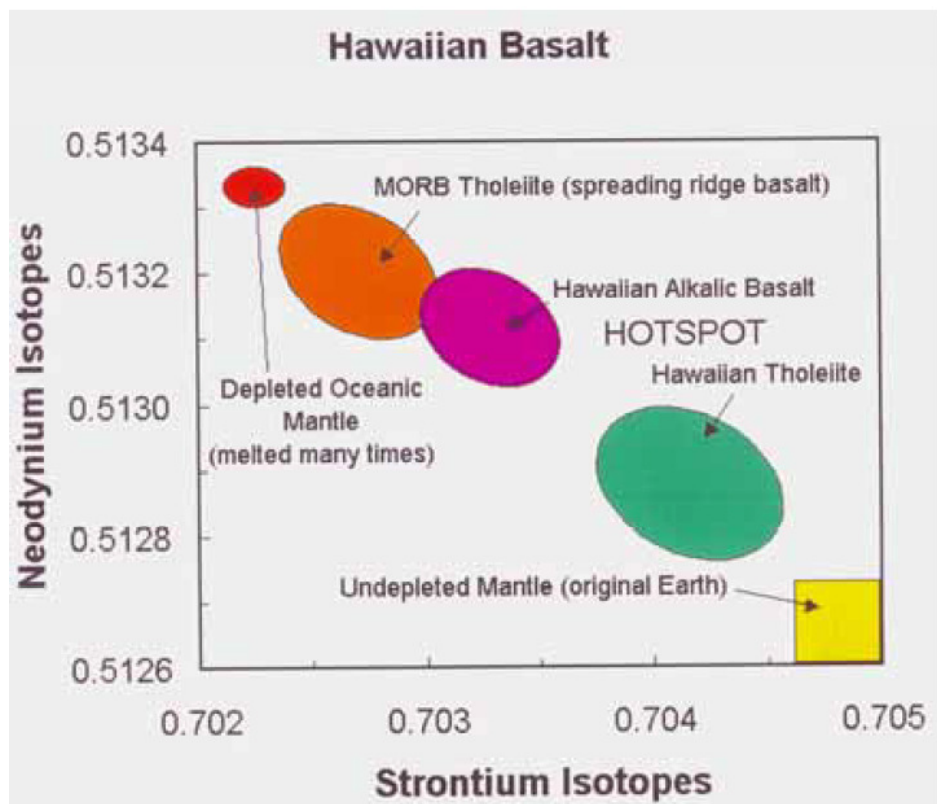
Hawaiian Basalt

Neodynium Isotopes

0.5134
0.5132
0.5130
0.5128
0.5126

MORB Tholeiite (spreading ridge basalt)

Hawaiian Alkalic Basalt

HOTSPOT

Hawaiian Tholeiite

Depleted Oceanic Mantle (melted many times)

Undepleted Mantle (original Earth)

0.702
0.703
0.704
0.705

Strontium Isotopes